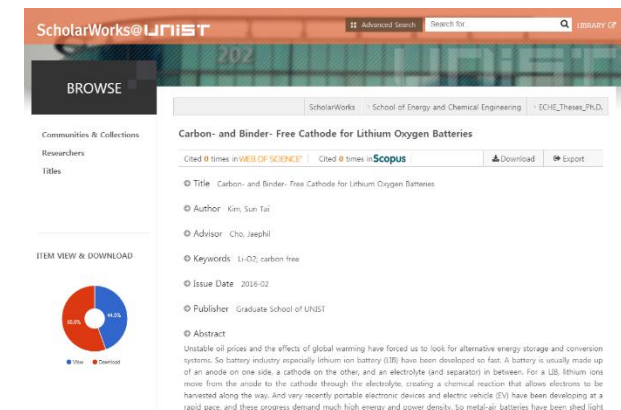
ScholarWorks@UNIST

Advanced Search | Search for | LIBRARY

BROWSE

ScholarWorks > School of Energy and Chemical Engineering > ECHE_Theses_Ph.D.

Communities & Collections
Researchers
Titles

ITEM VIEW & DOWNLOAD

44.5%
55.5%
View Download

Carbon- and Binder- Free Cathode for Lithium Oxygen Batteries

Cited 0 times in WEB OF SCIENCE | Cited 0 times in Scopus | Download | Export

Title Carbon- and Binder- Free Cathode for Lithium Oxygen Batteries

Author Kim, Sun Tai

Advisor Cho, Jaephil

Keywords Li-O2; carbon free

Issue Date 2016-02

Publisher Graduate School of UNIST

Abstract
Unstable oil prices and the effects of global warming have forced us to look for alternative energy storage and conversion systems. So battery industry especially lithium ion battery (LIB) have been developed so fast. A battery is usually made up of an anode on one side, a cathode on the other, and an electrolyte (and separator) in between. For a LIB, lithium ions move from the anode to the cathode through the electrolyte, creating a chemical reaction that allows electrons to be harvested along the way. And very recently portable electronic devices and electric vehicle (EV) have been developing at a rapid pace, and these progress demand much high energy and power density. So metal-air batteries have been shed light